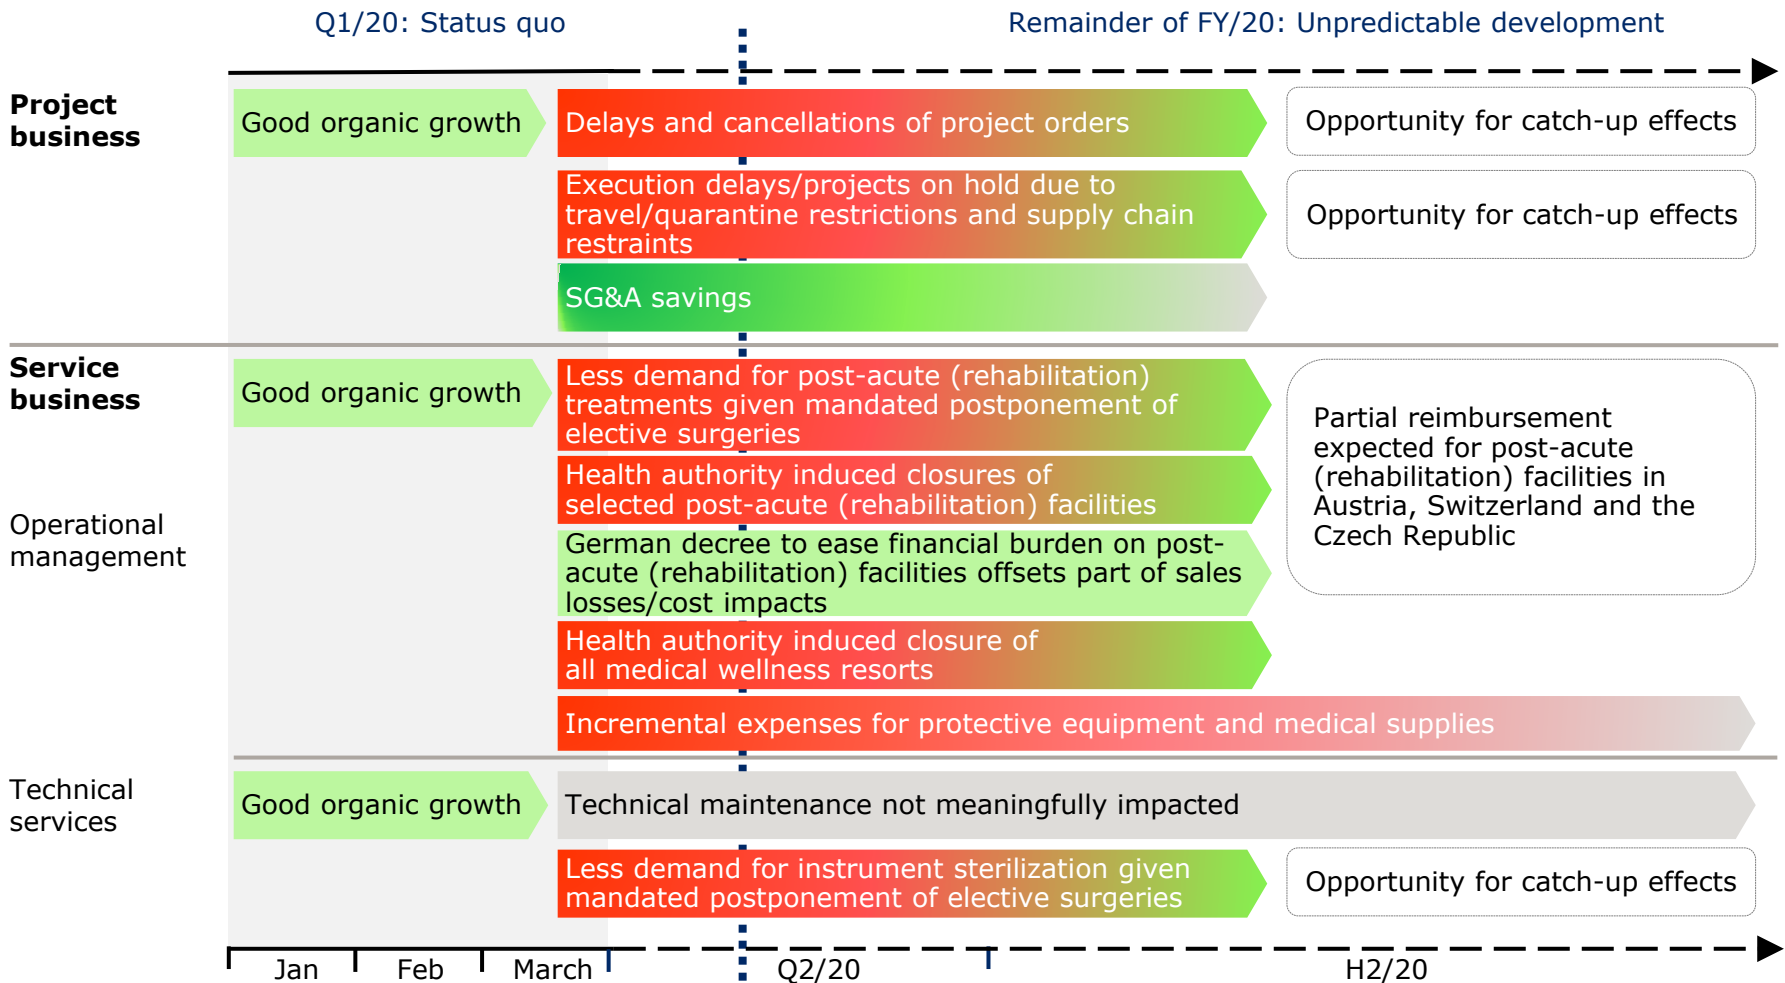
Q1/20: Status quo

Remainder of FY/20: Unpredictable development

Project business

Good organic growth

Delays and cancellations of project orders

Opportunity for catch-up effects

Execution delays/projects on hold due to travel/quarantine restrictions and supply chain restraints

Opportunity for catch-up effects

SG&A savings

Service business

Good organic growth

Less demand for post-acute (rehabilitation) treatments given mandated postponement of elective surgeries

Partial reimbursement expected for post-acute (rehabilitation) facilities in Austria, Switzerland and the Czech Republic

Operational management

Health authority induced closures of selected post-acute (rehabilitation) facilities

German decree to ease financial burden on post-acute (rehabilitation) facilities offsets part of sales losses/cost impacts

Health authority induced closure of all medical wellness resorts

Incremental expenses for protective equipment and medical supplies

Technical services

Good organic growth

Technical maintenance not meaningfully impacted

Less demand for instrument sterilization given mandated postponement of elective surgeries

Opportunity for catch-up effects

Jan

Feb

March

Q2/20

H2/20